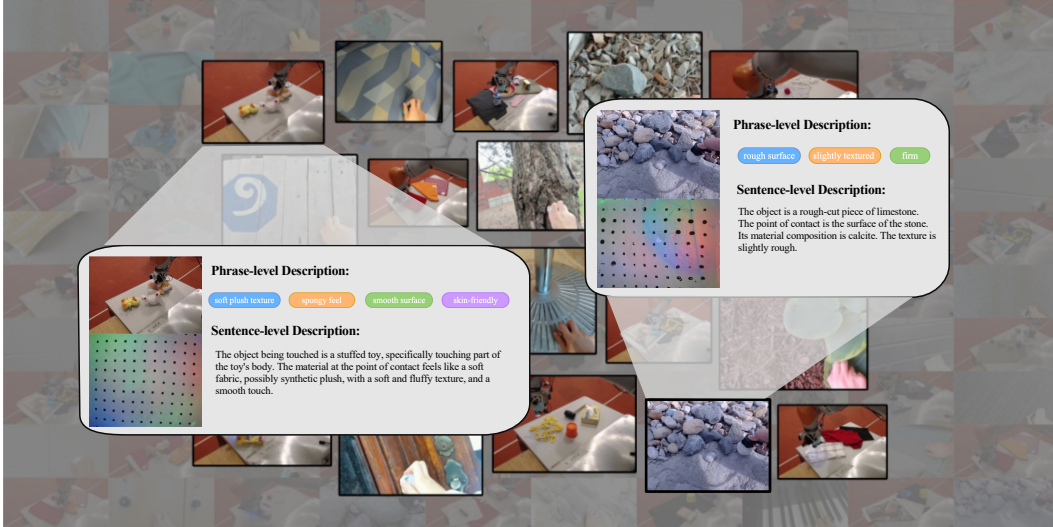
Phrase-level Description:

rough surface

slightly textured

firm

Sentence-level Description:

The object is a rough-cut piece of limestone. The point of contact is the surface of the stone. Its material composition is calcite. The texture is slightly rough.

Phrase-level Description:

soft plush texture

spongy feel

smooth surface

skin-friendly

Sentence-level Description:

The object being touched is a stuffed toy, specifically touching part of the toy's body. The material at the point of contact feels like a soft fabric, possibly synthetic plush, with a soft and fluffy texture, and a smooth touch.